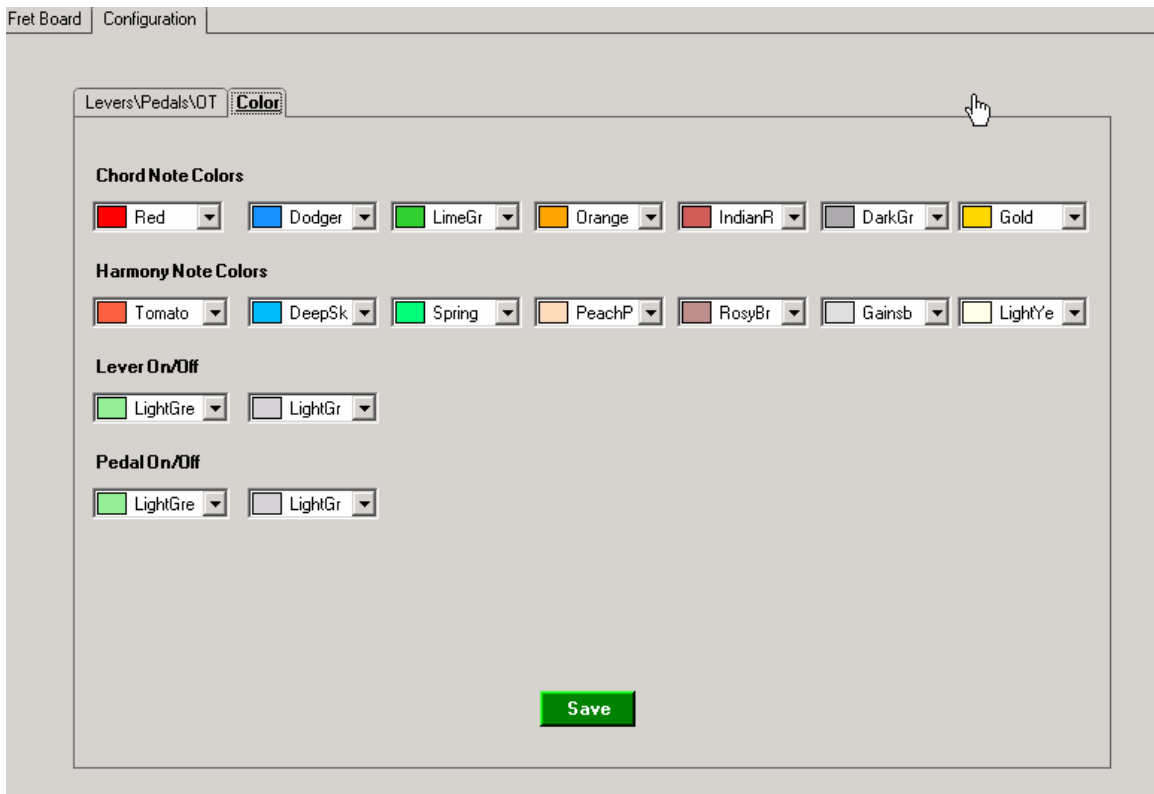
Fret Board Configuration

Levers\Pedals\OT Color

Chord Note Colors

Red Dodger LimeGr Orange IndianR DarkGr Gold

Harmony Note Colors

Tomato DeepSk Spring PeachP RosyBr Gainsb LightYe

Lever On/Off

LightGre LightGr

Pedal On/Off

LightGre LightGr

Save